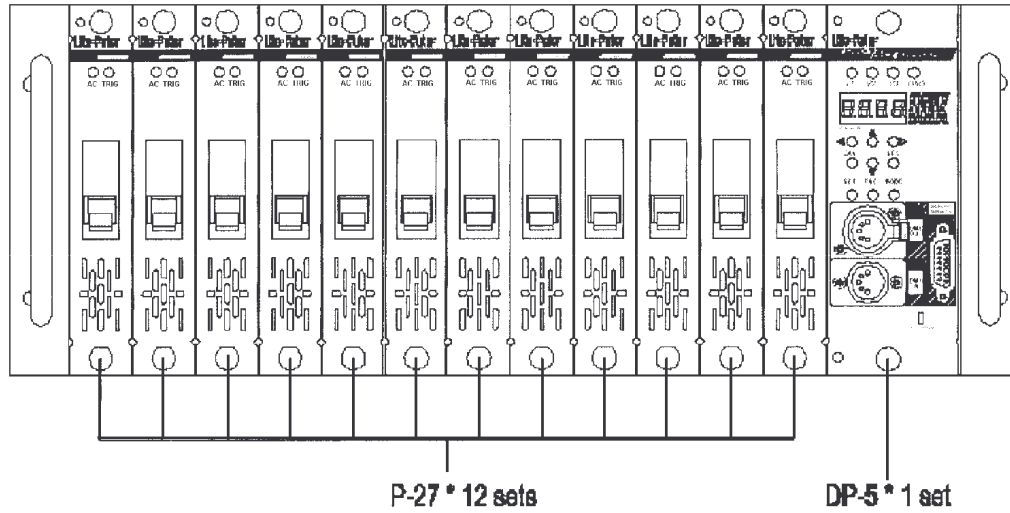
Lite-Puter Lite-Puter Lite-Puter Lite-Puter Lite-Puter Lite-Puter Lite-Puter Lite-Puter Lite-Puter Lite-Puter Lite-Puter Lite-Puter Lite-Puter

AC TRIG AC TRIG AC TRIG AC TRIG AC TRIG AC TRIG AC TRIG AC TRIG AC TRIG AC TRIG AC TRIG AC TRIG

SET EXIT MODE

P-27 * 12 sets

DP-5 * 1 set